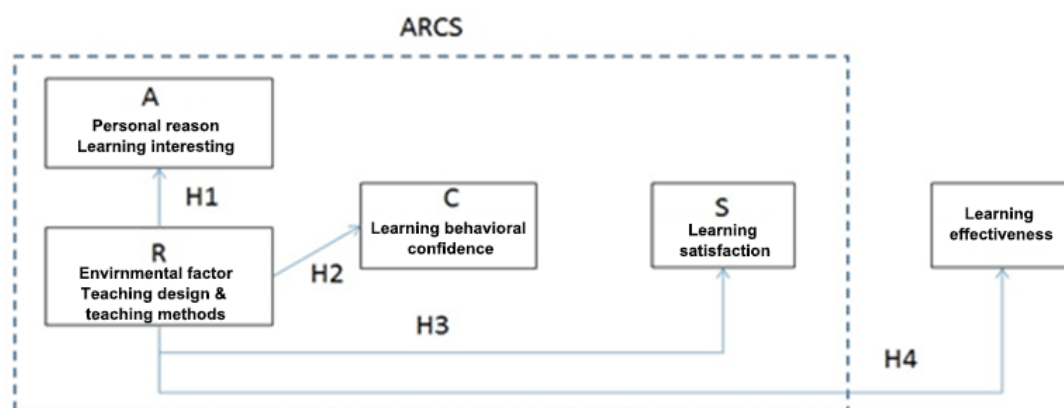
ARCS

A
Personal reason
Learning interesting

H1

R
Envirnmental factor
Teaching design & teaching methods

C
Learning behavioral confidence

H2

S
Learning satisfaction

H3

Learning effectiveness

H4